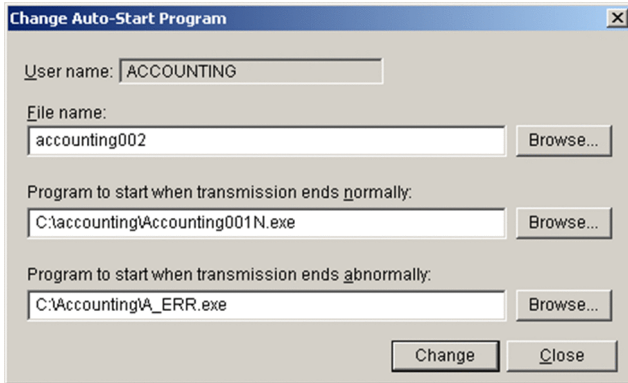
Change Auto-Start Program

User name: ACCOUNTING

File name:
accounting002
Browse...

Program to start when transmission ends normally:
C:\accounting\Accounting001N.exe
Browse...

Program to start when transmission ends abnormally:
C:\Accounting\A_ERR.exe
Browse...

Change
Close